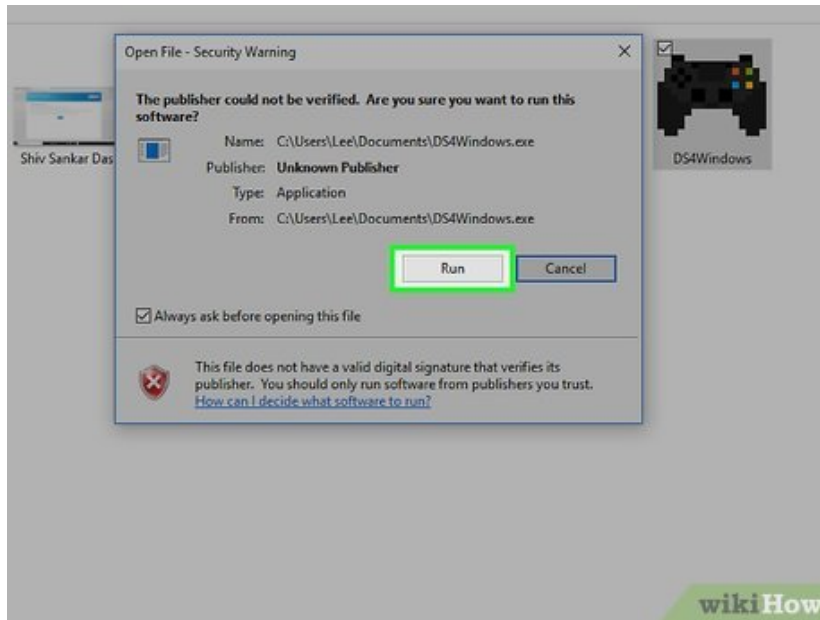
Open File - Security Warning

×

The publisher could not be verified. Are you sure you want to run this software?

Name: C:\Users\Lee\Documents\DS4Windows.exe

Publisher: Unknown Publisher

Type: Application

From: C:\Users\Lee\Documents\DS4Windows.exe

Run

Cancel

Always ask before opening this file

This file does not have a valid digital signature that verifies its publisher. You should only run software from publishers you trust.
How can I decide what software to run?

Shiv Sankar Das

DS4Windows

wikiHow